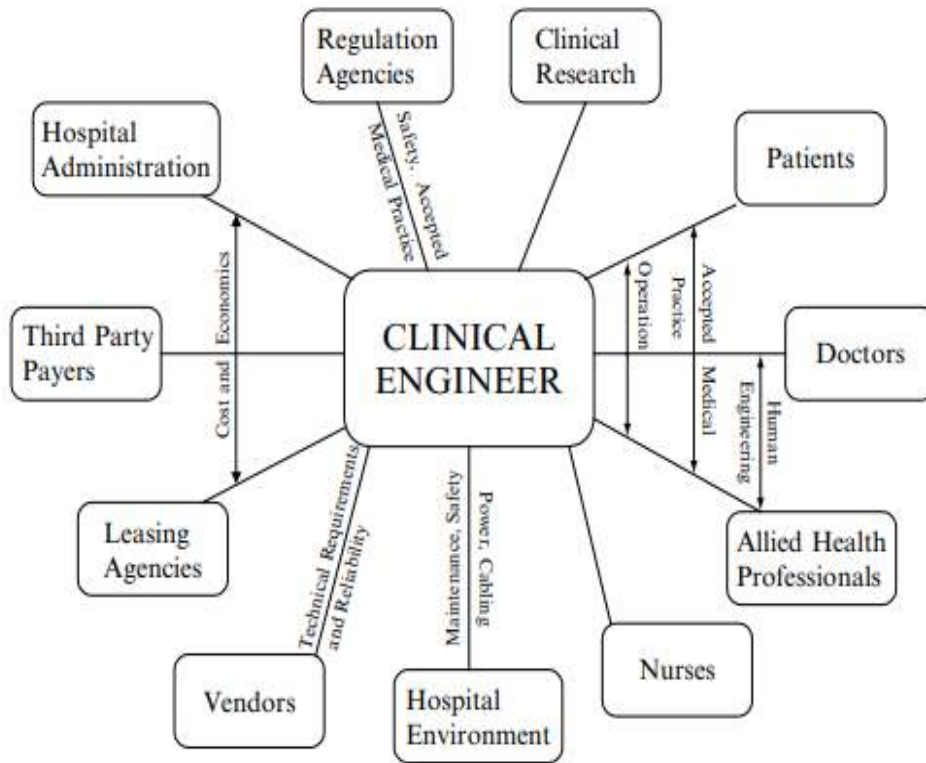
Regulation Agencies

Clinical Research

Hospital Administration

Safety, Accepted Medical Practice

Patients

Third Party Payers

Cost and Economics

CLINICAL ENGINEER

Operation

Accepted Medical Practice

Doctors

Human Engineering

Leasing Agencies

Technical Requirements and Reliability

Maintenance, Safety

Power, Cabling

Allied Health Professionals

Nurses

Vendors

Hospital Environment